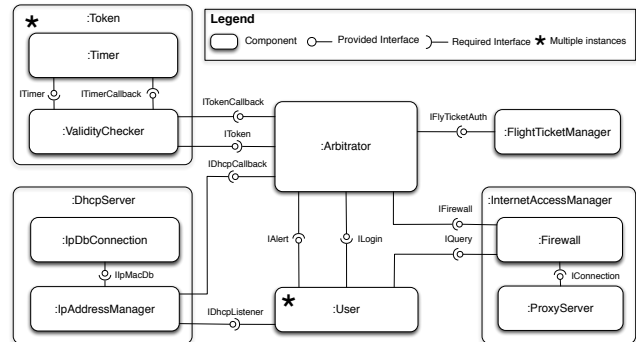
:Token

*

:Timer

ITimer

ITimerCallback

:ValidityChecker

Legend

Component

Provided Interface

Required Interface

* Multiple instances

ITokenCallback

IToken

:Arbitrator

IFlyTicketAuth

:FlightTicketManager

IDhcpCallback

:DhcpServer

:IpDbConnection

IIpMacDb

:IpAddressManager

IAlert

ILogin

IDhcpListener

*

:User

:InternetAccessManager

IFirewall

IQuery

:Firewall

IConnection

:ProxyServer